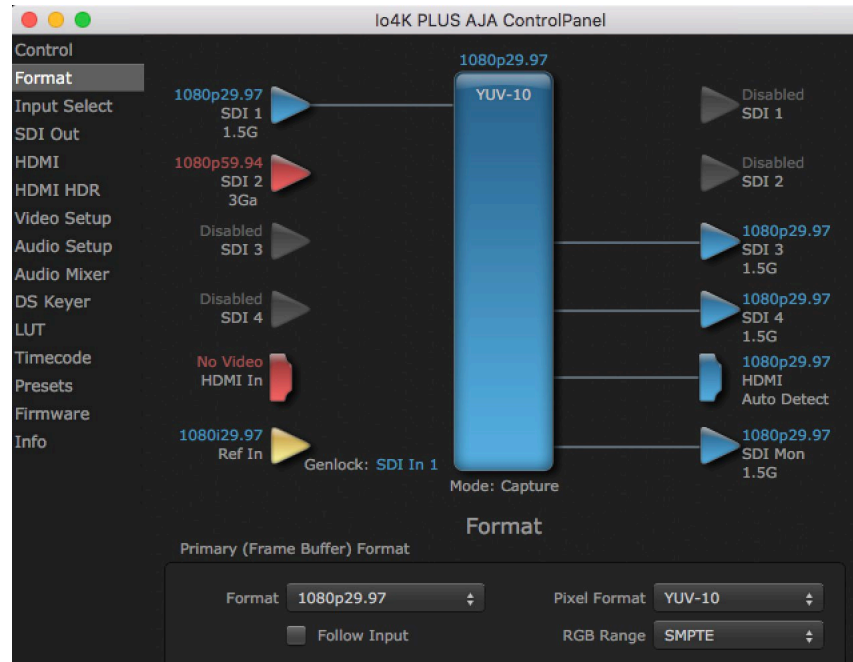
Io4K PLUS AJA ControlPanel

Control
Format
Input Select
SDI Out
HDMI
HDMI HDR
Video Setup
Audio Setup
Audio Mixer
DS Keyer
LUT
Timecode
Presets
Firmware
Info

1080p29.97
SDI 1
1.5G

1080p59.94
SDI 2
3Ga

Disabled
SDI 3

Disabled
SDI 4

No Video
HDMI In

1080i29.97
Ref In

Genlock: SDI In 1

1080p29.97
YUV-10

Mode: Capture

Disabled
SDI 1

Disabled
SDI 2

1080p29.97
SDI 3
1.5G

1080p29.97
SDI 4
1.5G

1080p29.97
HDMI
Auto Detect

1080p29.97
SDI Mon
1.5G

Format

Primary (Frame Buffer) Format

Format 1080p29.97

Pixel Format YUV-10

Follow Input

RGB Range SMPTE